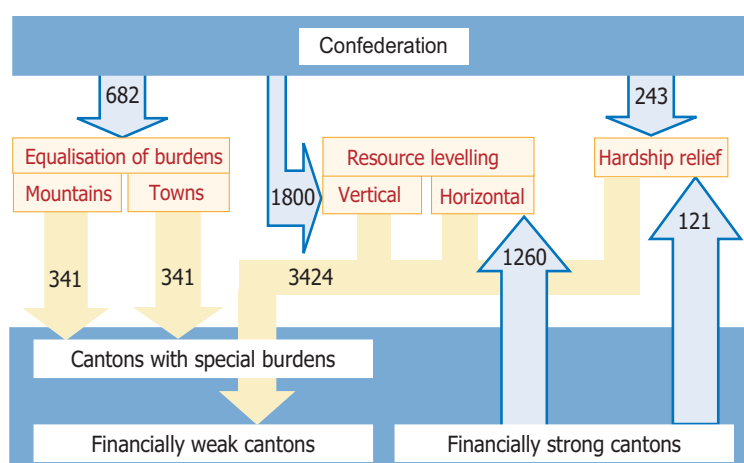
Confederation

682

243

Equalisation of burdens

Mountains

Towns

1800

Resource levelling

Vertical

Horizontal

Hardship relief

121

341

341

3424

1260

Cantons with special burdens

Financially weak cantons

Financially strong cantons